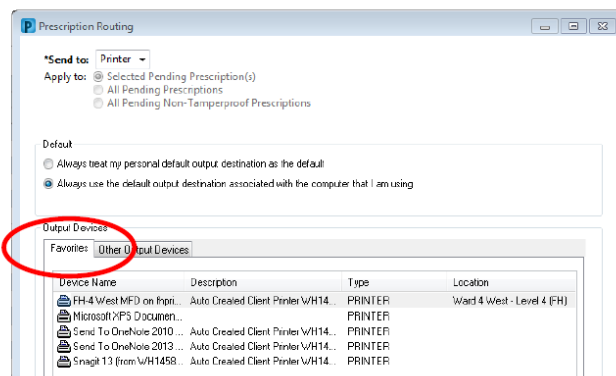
Prescription Routing

*Send to: Printer
Apply to: Selected Pending Prescription(s)
All Pending Prescriptions
All Pending Non-Tamperproof Prescriptions

Default
Always treat my personal default output destination as the default
Always use the default output destination associated with the computer that I am using

Output Devices
Favorites | Other Output Devices

| Device Name | Description | Type | Location |
|---|---|---|---|
| FH-4 West MFD on fhpri... | Auto Created Client Printer WH14... | PRINTER | Ward 4 West - Level 4 (FH) |
| Microsoft XPS Documen... | Auto Created Client Printer WH14... | PRINTER | |
| Send To OneNote 2010 ... | Auto Created Client Printer WH14... | PRINTER | |
| Send To OneNote 2013 ... | Auto Created Client Printer WH14... | PRINTER | |
| Snagit 13 (from WH1458... | Auto Created Client Printer WH14... | PRINTER | |